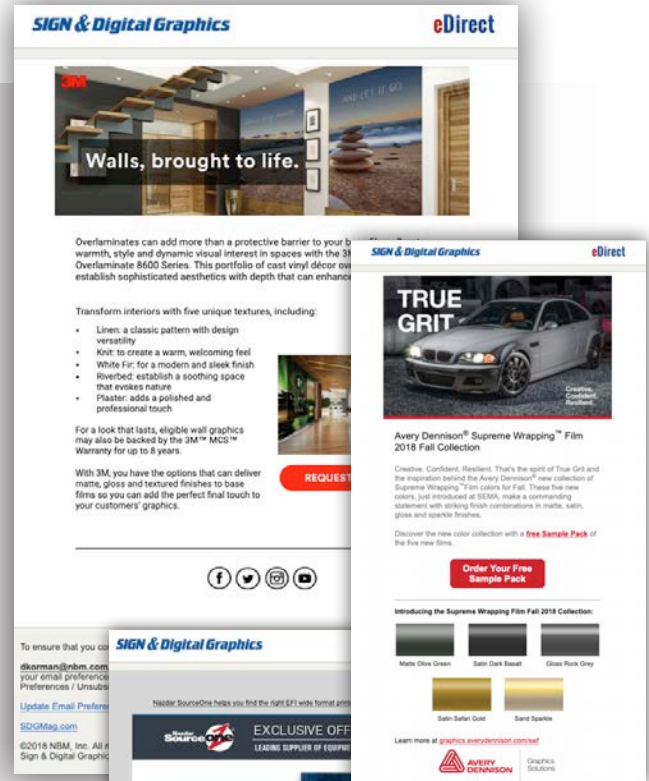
SIGN & Digital Graphics

eDirect

3M

AND LET IT GO

Walls, brought to life.

Overlaminates can add more than a protective barrier to your b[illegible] warmth, style and dynamic visual interest in spaces with the 3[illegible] Overlaminate 8600 Series. This portfolio of cast vinyl décor ove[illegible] establish sophisticated aesthetics with depth that can enhanc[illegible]

Transform interiors with five unique textures, including:

- Linen: a classic pattern with design versatility
- Knit: to create a warm, welcoming feel
- White Fir: for a modern and sleek finish
- Riverbed: establish a soothing space that evokes nature
- Plaster: adds a polished and professional touch

For a look that lasts, eligible wall graphics may also be backed by the 3M™ MCS™ Warranty for up to 8 years.

With 3M, you have the options that can deliver matte, gloss and textured finishes to base films so you can add the perfect final touch to your customers' graphics.

REQUEST

To ensure that you co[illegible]

dkorman@nbm.com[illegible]
your email preference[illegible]
Preferences / Unsubs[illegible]

Update Email Prefere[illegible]

SDGMag.com

©2018 NBM, Inc. All r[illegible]
Sign & Digital Graphic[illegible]

SIGN & Digital Graphics

Nazdar SourceOne helps you find the right EFI wide format pri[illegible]

Nazdar SourceOne

EXCLUSIVE OFF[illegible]

LEADING SUPPLIER OF EQUIPM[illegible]

SIGN & Digital Graphics

eDirect

TRUE GRIT

Creative. Confident. Resilient.

Avery Dennison® Supreme Wrapping™ Film 2018 Fall Collection

Creative. Confident. Resilient. That's the spirit of True Grit and the inspiration behind the Avery Dennison® new collection of Supreme Wrapping™ Film colors for Fall. These five new colors, just introduced at SEMA, make a commanding statement with striking finish combinations in matte, satin, gloss and sparkle finishes.

Discover the new color collection with a free Sample Pack of the five new films.

Order Your Free Sample Pack

Introducing the Supreme Wrapping Film Fall 2018 Collection:

Matte Olive Green

Satin Dark Basalt

Gloss Rock Grey

Satin Safari Gold

Sand Sparkle

Learn more at graphics.averydennison.com/swf

AVERY DENNISON

Graphics Solutions